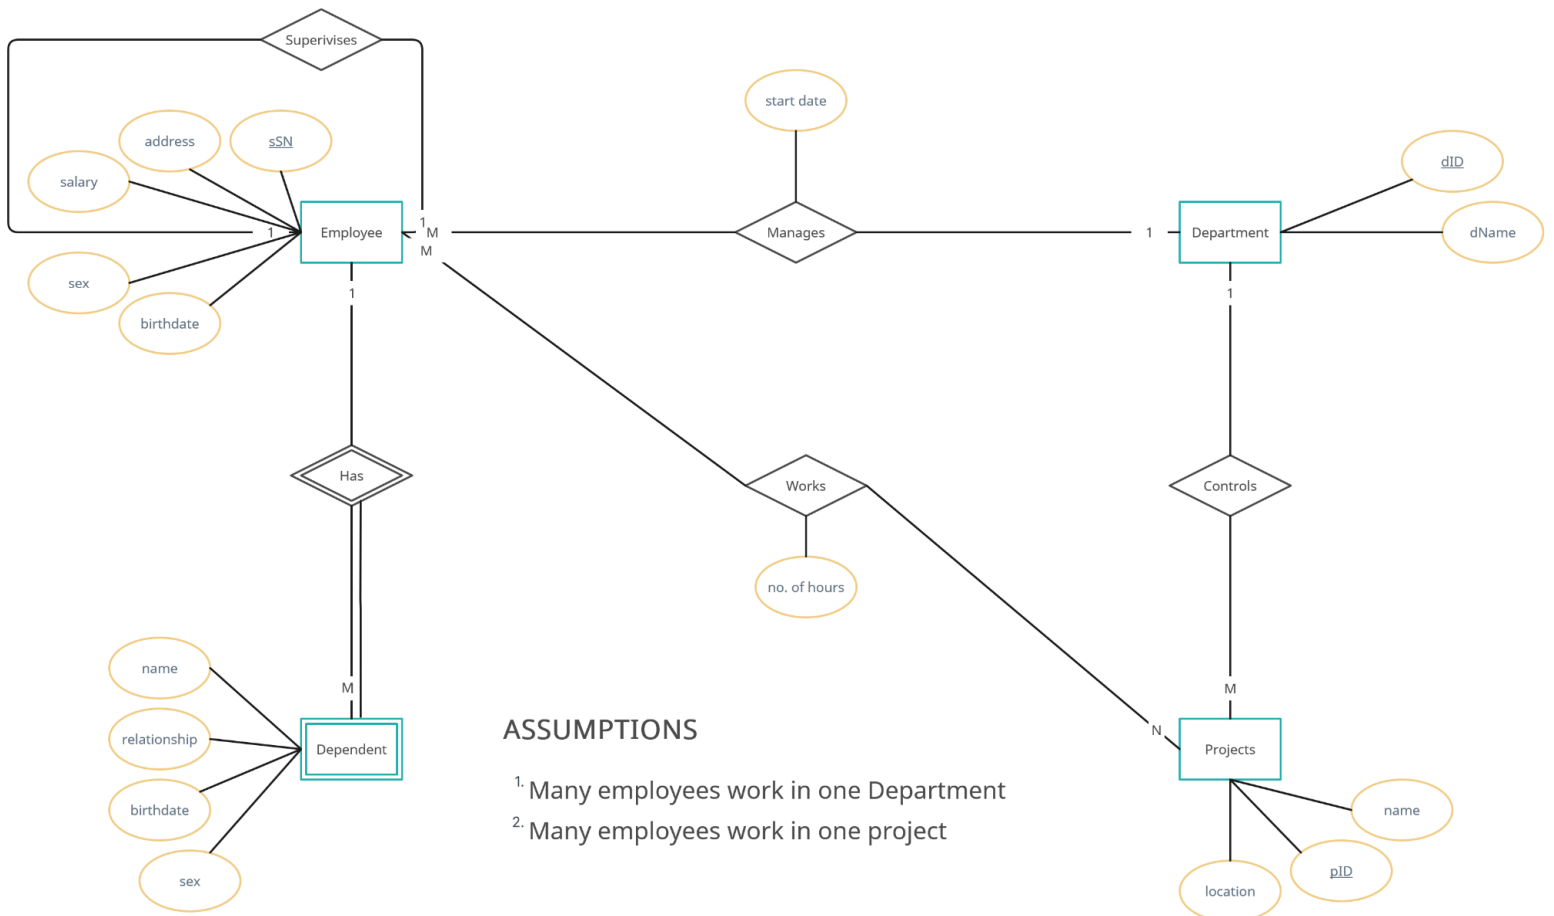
Superivises

address

sSN

salary

1

Employee

1

M

M

sex

birthdate

1

start date

Manages

1

Department

dID

dName

1

Has

Works

Controls

no. of hours

name

M

relationship

Dependent

birthdate

sex

ASSUMPTIONS

1. Many employees work in one Department

2. Many employees work in one project

N

M

Projects

name

pID

location